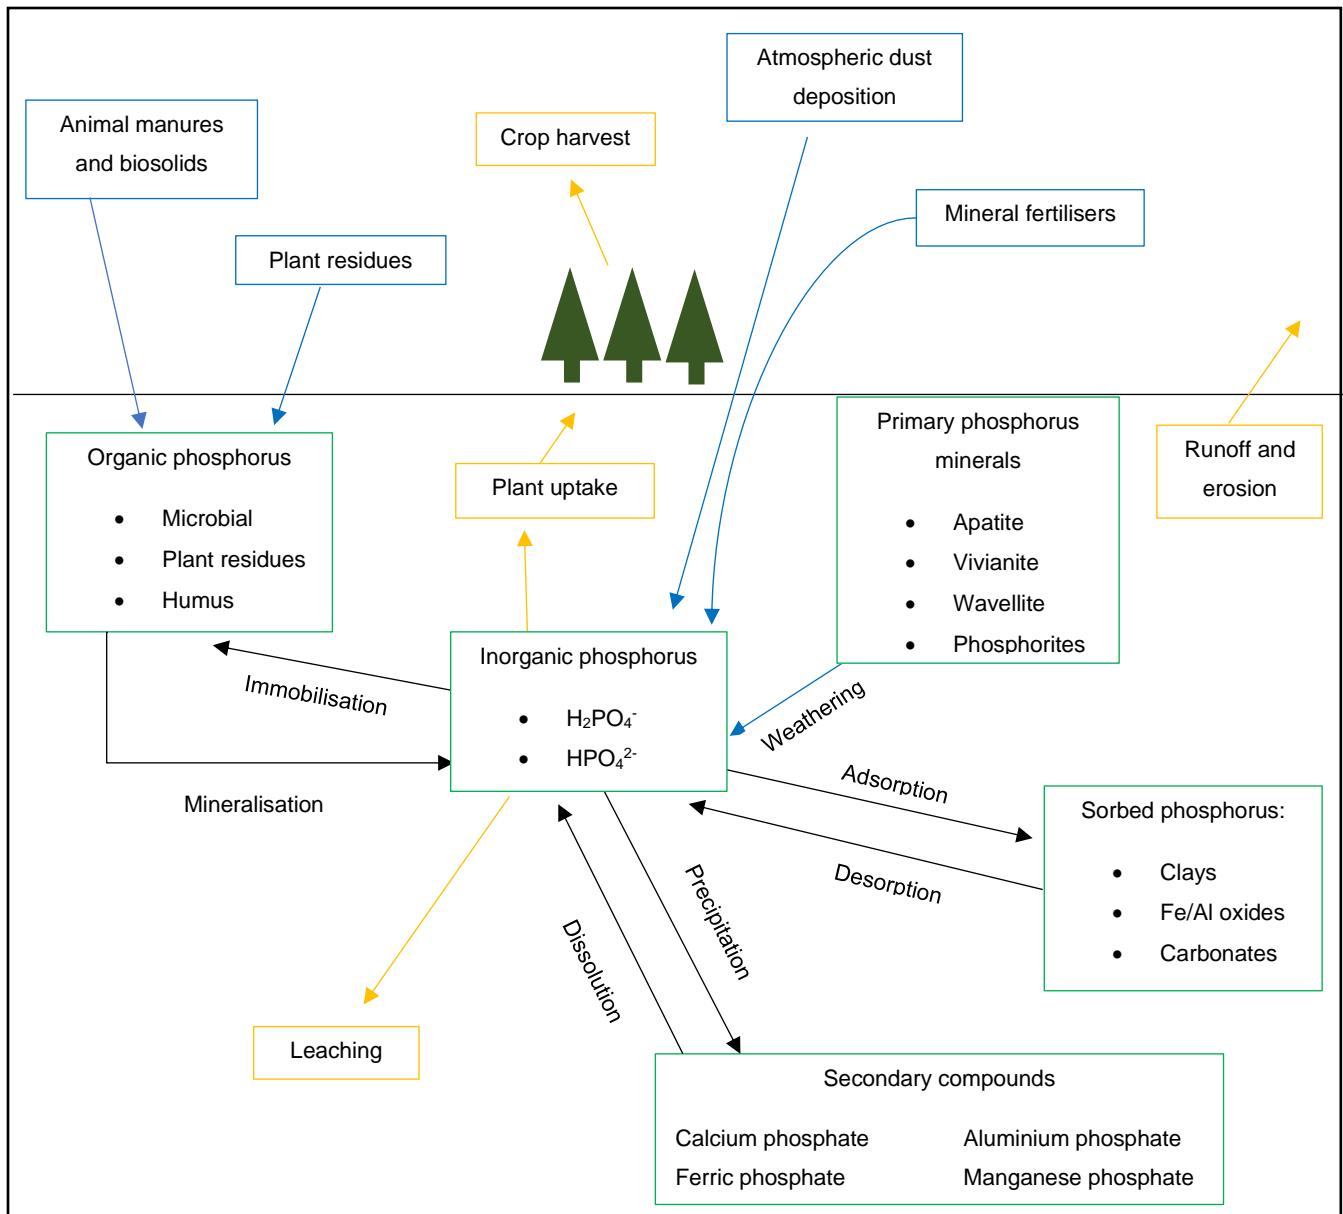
Animal manures and biosolids

Crop harvest

Atmospheric dust deposition

Mineral fertilisers

Plant residues

Organic phosphorus
- Microbial
- Plant residues
- Humus

Plant uptake

Primary phosphorus minerals
- Apatite
- Vivianite
- Wavellite
- Phosphorites

Runoff and erosion

Inorganic phosphorus
- $H_2PO_4^-$
- $HPO_4^{2-}$

Immobilisation

Mineralisation

Weathering

Adsorption

Desorption

Sorbed phosphorus:
- Clays
- Fe/Al oxides
- Carbonates

Precipitation

Dissolution

Leaching

Secondary compounds

Calcium phosphate
Ferric phosphate
Aluminium phosphate
Manganese phosphate